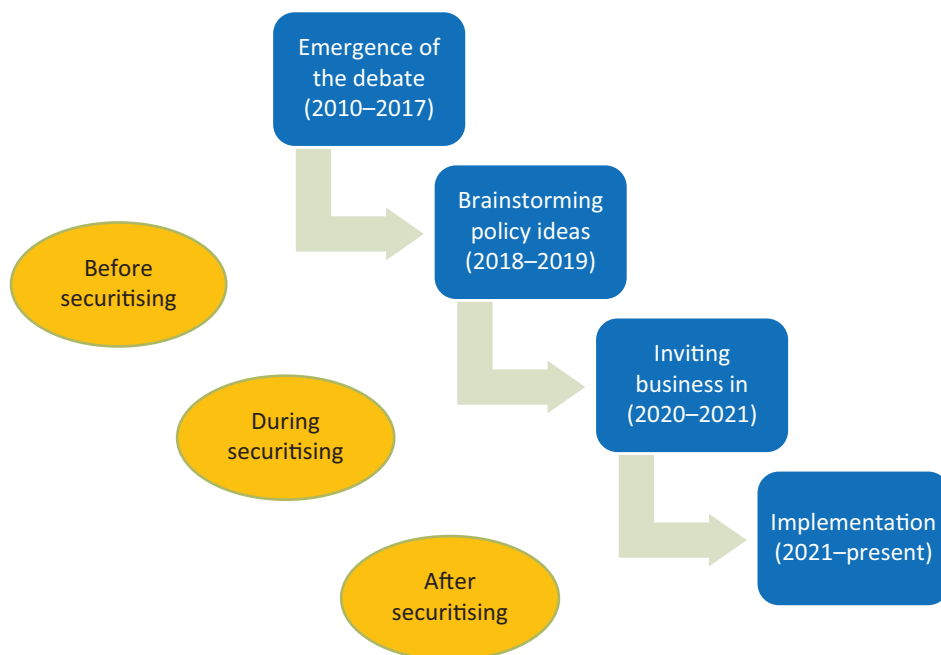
Emergence of the debate (2010–2017)

Brainstorming policy ideas (2018–2019)

Inviting business in (2020–2021)

Implementation (2021–present)

Before securitising

During securitising

After securitising